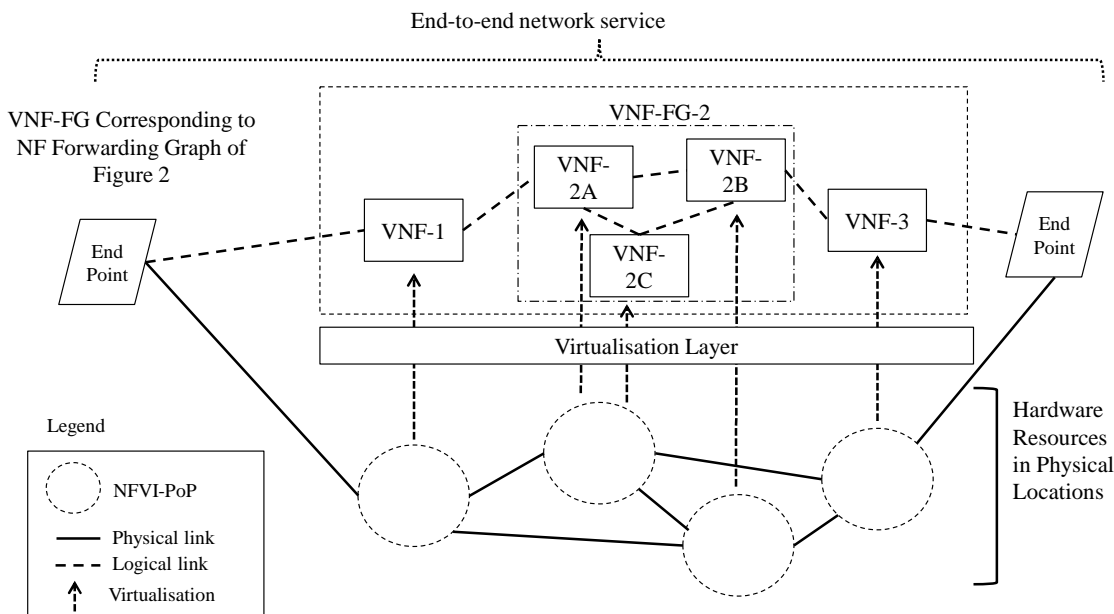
End-to-end network service

VNF-FG Corresponding to NF Forwarding Graph of Figure 2

VNF-FG-2

End Point

VNF-1

VNF-2A

VNF-2B

VNF-2C

VNF-3

End Point

Virtualisation Layer

Legend

NFVI-PoP

Physical link

Logical link

Virtualisation

Hardware Resources in Physical Locations